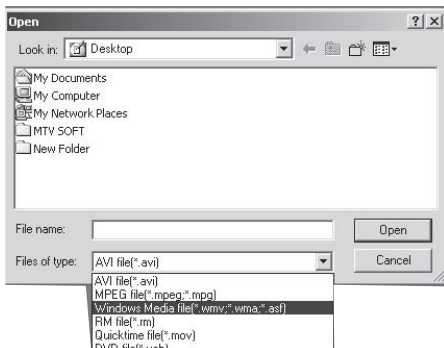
Open

?|X

Look in: Desktop

My Documents
My Computer
My Network Places
MTV SOFT
New Folder

File name:

Open

Files of type: AVI file(*.avi)

Cancel

AVI file(*.avi)
MPEG file(*.mpeg;*.mpg)
Windows Media file(*.wmv;*.wma;*.asf)
RM file(*.rm)
Quicktime file(*.mov)
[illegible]